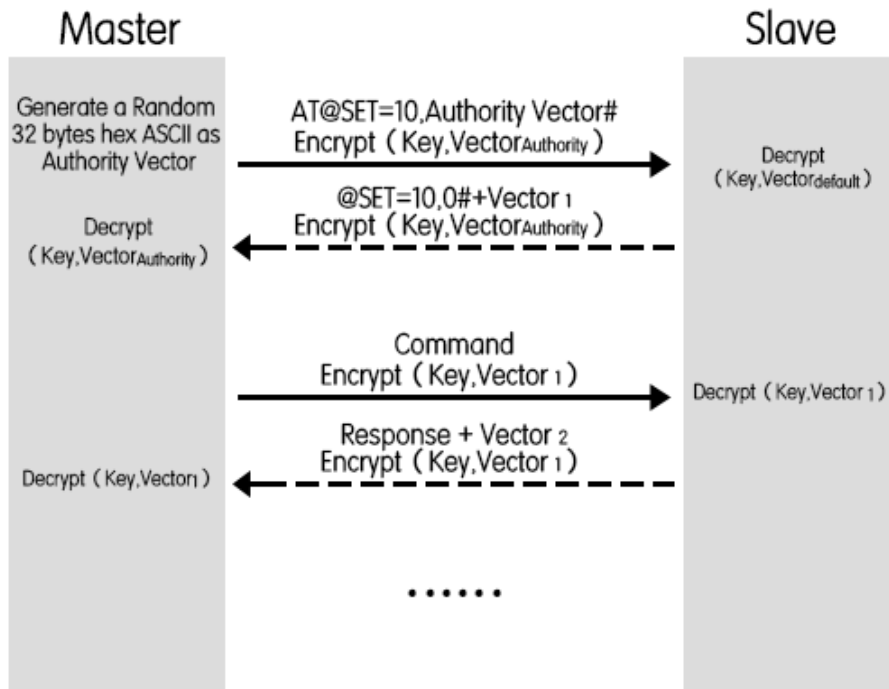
Master

Slave

Generate a Random 32 bytes hex ASCII as Authority Vector

AT@SET=10,Authority Vector#
Encrypt（Key,Vector$_{Authority}$）

Decrypt（Key,Vector$_{default}$）

@SET=10,0#+Vector 1
Encrypt（Key,Vector$_{Authority}$）

Decrypt（Key,Vector$_{Authority}$）

Command
Encrypt（Key,Vector 1）

Decrypt（Key,Vector 1）

Response + Vector 2
Encrypt（Key,Vector 1）

Decrypt（Key,Vector1）

.......